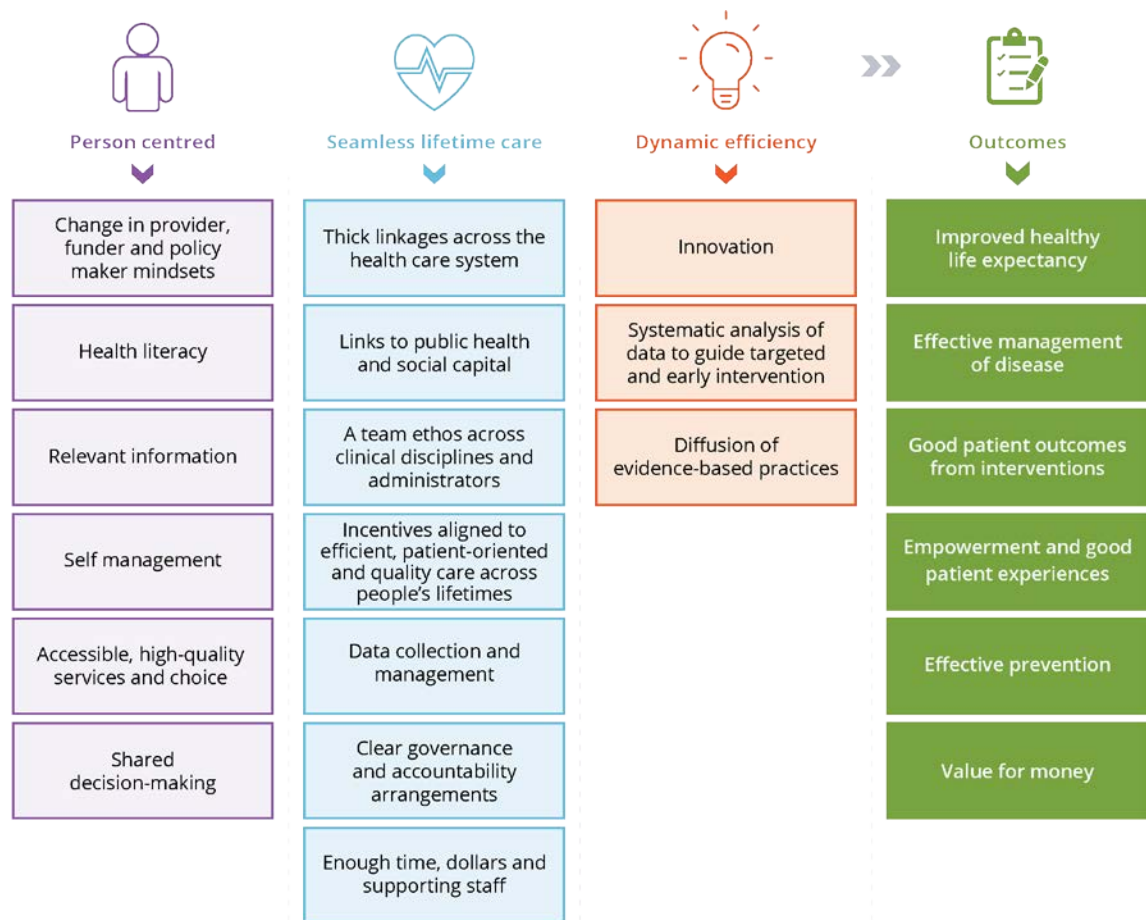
Person centred

Change in provider, funder and policy maker mindsets

Health literacy

Relevant information

Self management

Accessible, high-quality services and choice

Shared decision-making

Seamless lifetime care

Thick linkages across the health care system

Links to public health and social capital

A team ethos across clinical disciplines and administrators

Incentives aligned to efficient, patient-oriented and quality care across people's lifetimes

Data collection and management

Clear governance and accountability arrangements

Enough time, dollars and supporting staff

Dynamic efficiency

Innovation

Systematic analysis of data to guide targeted and early intervention

Diffusion of evidence-based practices

Outcomes

Improved healthy life expectancy

Effective management of disease

Good patient outcomes from interventions

Empowerment and good patient experiences

Effective prevention

Value for money